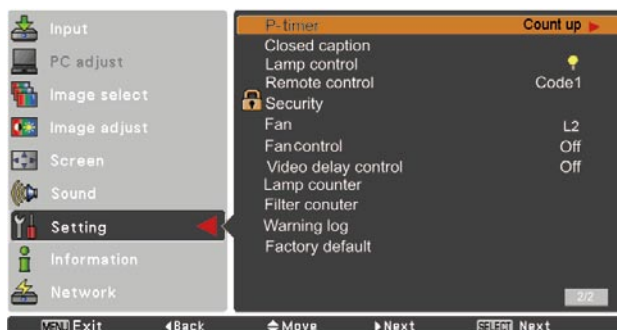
Input
PC adjust
Image select
Image adjust
Screen
Sound
Setting
Information
Network

P-timer Count up
Closed caption
Lamp control
Remote control Code1
Security
Fan L2
Fancontrol Off
Video delay control Off
Lamp counter
Filter conuter
Warning log
Factory default

2/2

MENU Exit ◄Back ⬍Move ►Next SELECT Next